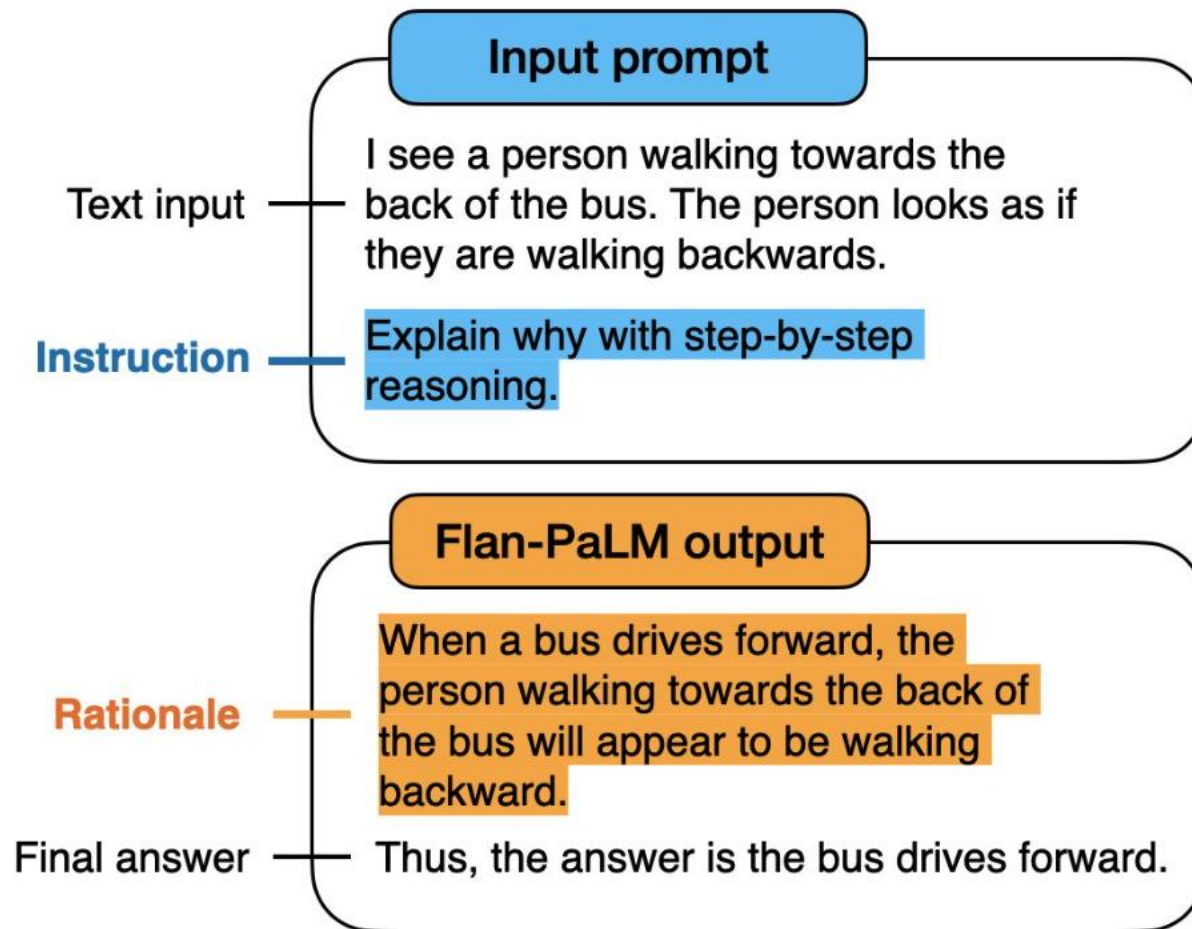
Input prompt

Text input

I see a person walking towards the back of the bus. The person looks as if they are walking backwards.

Instruction

Explain why with step-by-step reasoning.

Flan-PaLM output

Rationale

When a bus drives forward, the person walking towards the back of the bus will appear to be walking backward.

Final answer

Thus, the answer is the bus drives forward.